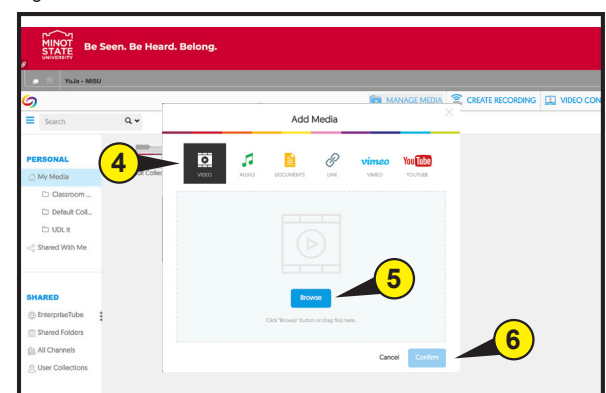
MINOT STATE UNIVERSITY Be Seen. Be Heard. Belong.

YuJa - MiSU

MANAGE MEDIA CREATE RECORDING VIDEO CON

Search

PERSONAL

My Media

Classroom ...

Default Coll...

UDL it

Shared With Me

SHARED

EnterpriseTube

Shared Folders

All Channels

User Collections

Add Media

4

VIDEO AUDIO DOCUMENTS LINK vimeo VIMEO YouTube YOUTUBE

5

Browse

Click "Browse" button or drag files here.

6

Cancel Confirm